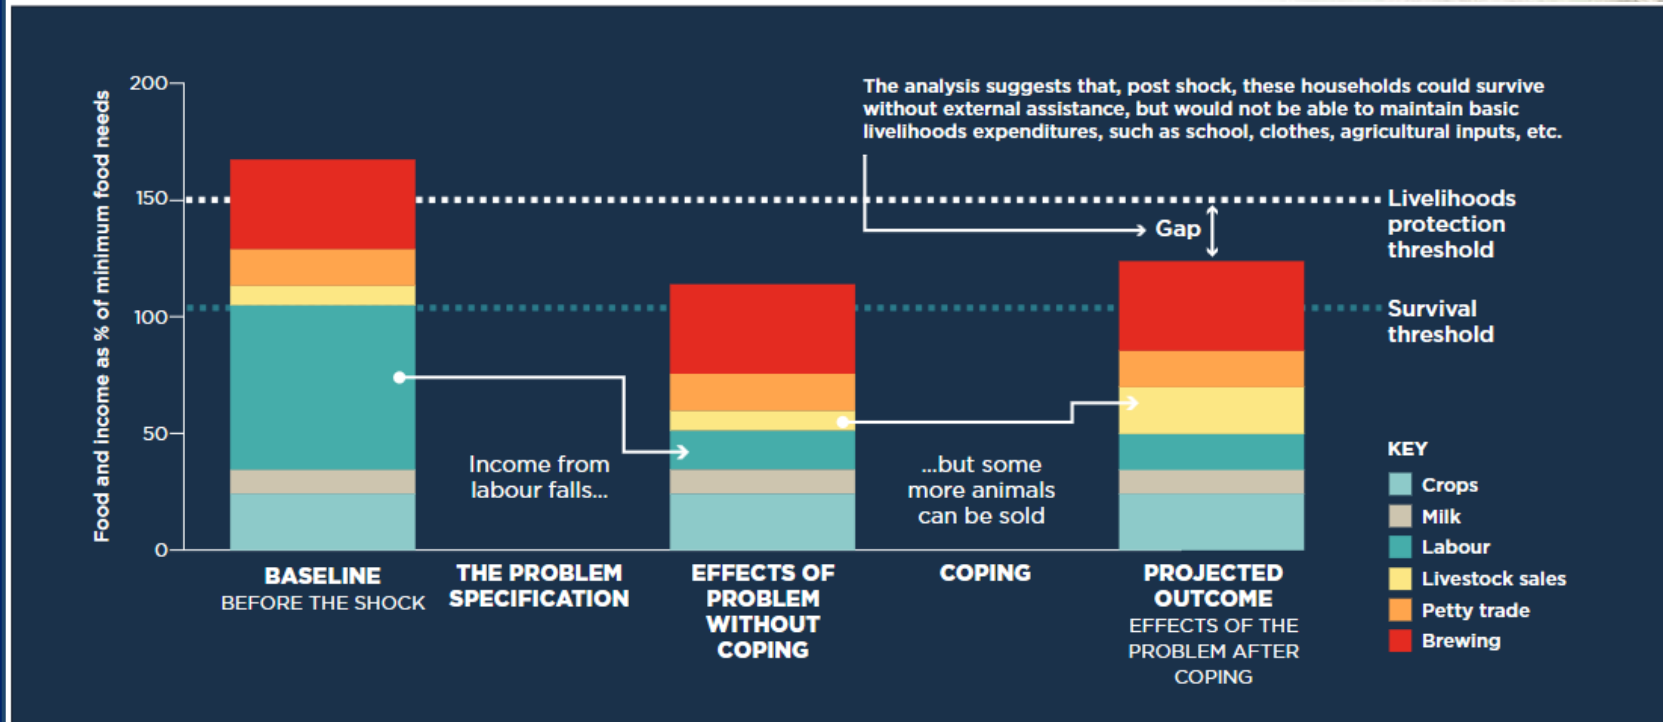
Food and income as % of minimum food needs

200
150
100
50
0

The analysis suggests that, post shock, these households could survive without external assistance, but would not be able to maintain basic livelihoods expenditures, such as school, clothes, agricultural inputs, etc.

Livelihoods protection threshold

Gap

Survival threshold

Income from labour falls...

...but some more animals can be sold

BASELINE
BEFORE THE SHOCK

THE PROBLEM SPECIFICATION

EFFECTS OF PROBLEM WITHOUT COPING

COPING

PROJECTED OUTCOME
EFFECTS OF THE PROBLEM AFTER COPING

KEY
Crops
Milk
Labour
Livestock sales
Petty trade
Brewing